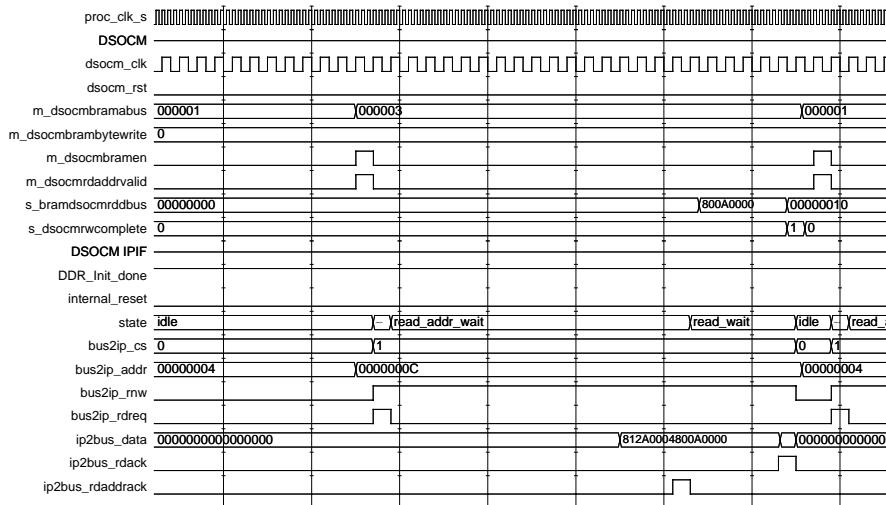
proc_clk_s
DSOCM
dsocm_clk
dsocm_rst
m_dsocmbramabus 000001 000003 000001
m_dsocmbramabytewrite 0
m_dsocmbramen
m_dsocmrdaddrvalid
s_bramdsocmrddbus 00000000 800A0000 00000010
s_dsocmrwcomplete 0 1 0
DSOCM IPIF
DDR_Init_done
internal_reset
state idle .. read_addr_wait read_wait idle .. read_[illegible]
bus2ip_cs 0 1 0 1
bus2ip_addr 00000004 0000000C 00000004
bus2ip_rnw
bus2ip_rdreq
ip2bus_data 0000000000000000 812A0004800A0000 000000000000
ip2bus_rdack
ip2bus_rdaddrack